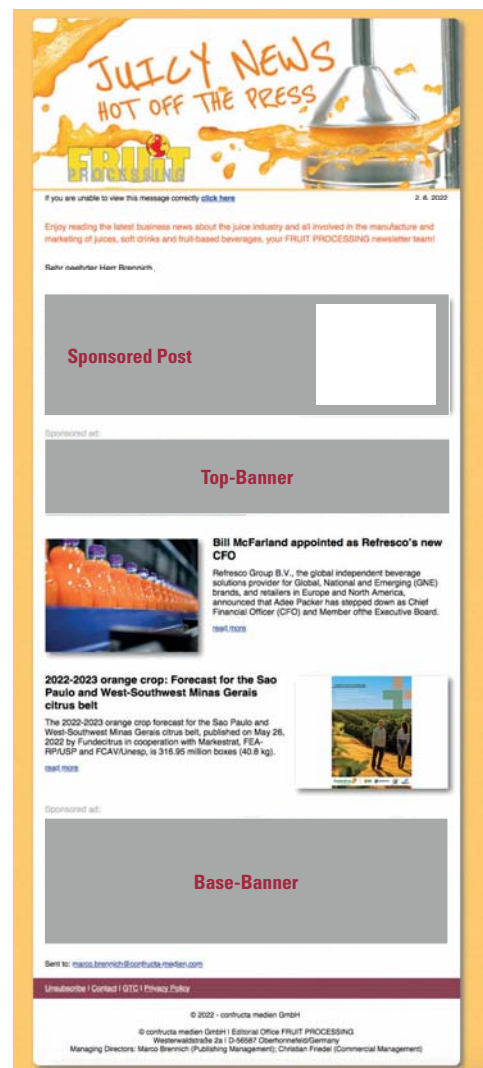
JUICY NEWS
HOT OFF THE PRESS

FRUIT PROCESSING

If you are unable to view this message correctly click here

2. 6. 2022

Enjoy reading the latest business news about the juice industry and all involved in the manufacture and marketing of juices, soft drinks and fruit-based beverages, your FRUIT PROCESSING newsletter team!

Sehr geehrter Herr Brennich,

Sponsored Post

Sponsored ad:

Top-Banner

Bill McFarland appointed as Refresco's new CFO

Refresco Group B.V., the global independent beverage solutions provider for Global, National and Emerging (GNE) brands, and retailers in Europe and North America, announced that Adee Packer has stepped down as Chief Financial Officer (CFO) and Member ofthe Executive Board.

read more

2022-2023 orange crop: Forecast for the Sao Paulo and West-Southwest Minas Gerais citrus belt

The 2022-2023 orange crop forecast for the Sao Paulo and West-Southwest Minas Gerais citrus belt, published on May 26, 2022 by Fundecitrus in cooperation with Markestrat, FEA-RP/USP and FCAV/Unesp, is 316.95 million boxes (40.8 kg).

read more

Sponsored ad:

Base-Banner

Sent to: marco.brennich@confructa-medien.com

Unsubscribe | Contact | GTC | Privacy Policy

© 2022 - confructa medien GmbH

© confructa medien GmbH | Editorial Office FRUIT PROCESSING
Westerwaldstraße 2a | D-56587 Oberhonnefeld/Germany
Managing Directors: Marco Brennich (Publishing Management); Christian Friedel (Commercial Management)